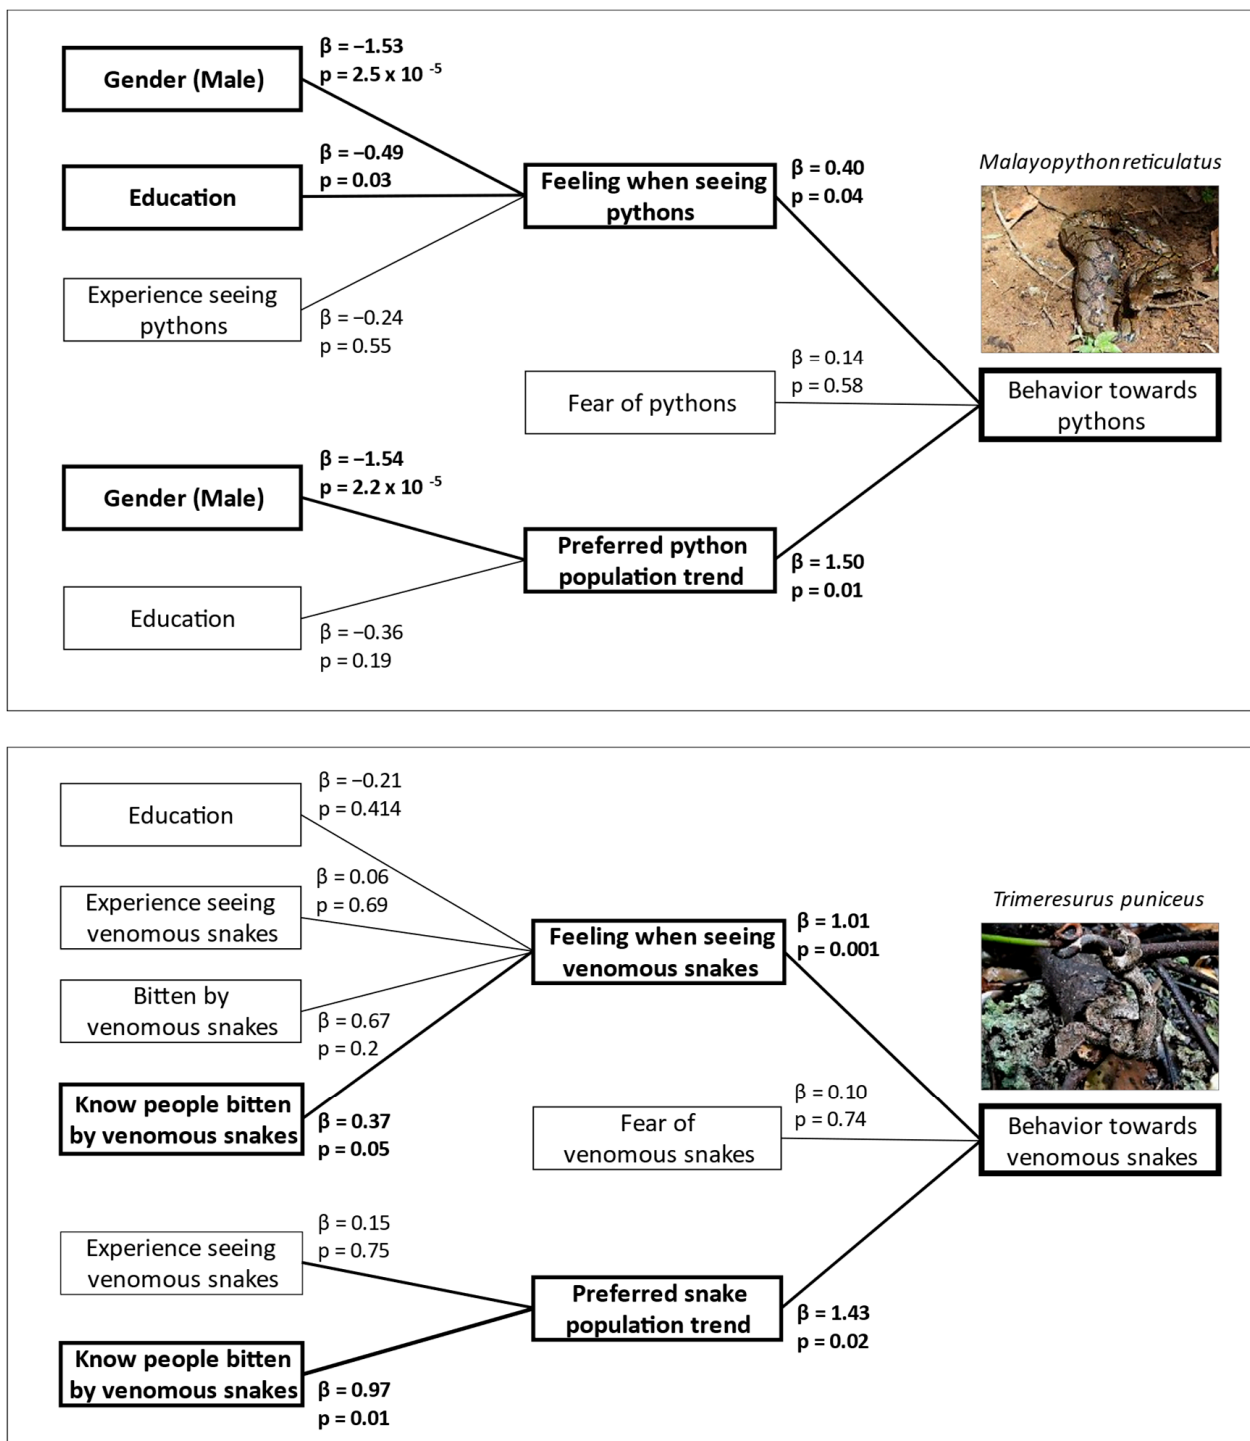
Gender (Male)

$\beta = -1.53$
$p = 2.5 \times 10^{-5}$

Education

$\beta = -0.49$
$p = 0.03$

Experience seeing pythons

$\beta = -0.24$
$p = 0.55$

Feeling when seeing pythons

$\beta = 0.40$
$p = 0.04$

Malayopython reticulatus

Fear of pythons

$\beta = 0.14$
$p = 0.58$

Behavior towards pythons

Gender (Male)

$\beta = -1.54$
$p = 2.2 \times 10^{-5}$

Preferred python population trend

$\beta = 1.50$
$p = 0.01$

Education

$\beta = -0.36$
$p = 0.19$

Education

$\beta = -0.21$
$p = 0.414$

Experience seeing venomous snakes

$\beta = 0.06$
$p = 0.69$

Feeling when seeing venomous snakes

$\beta = 1.01$
$p = 0.001$

Trimeresurus puniceus

Bitten by venomous snakes

$\beta = 0.67$
$p = 0.2$

Know people bitten by venomous snakes

$\beta = 0.37$
$p = 0.05$

Fear of venomous snakes

$\beta = 0.10$
$p = 0.74$

Behavior towards venomous snakes

Experience seeing venomous snakes

$\beta = 0.15$
$p = 0.75$

Preferred snake population trend

$\beta = 1.43$
$p = 0.02$

Know people bitten by venomous snakes

$\beta = 0.97$
$p = 0.01$